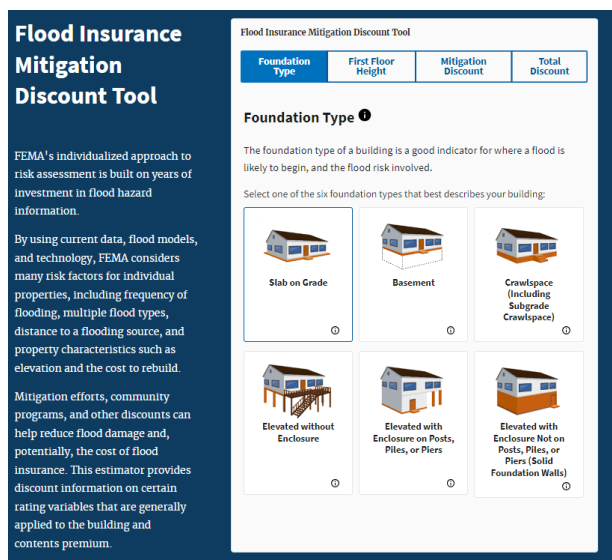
Flood Insurance Mitigation Discount Tool

FEMA's individualized approach to risk assessment is built on years of investment in flood hazard information.

By using current data, flood models, and technology, FEMA considers many risk factors for individual properties, including frequency of flooding, multiple flood types, distance to a flooding source, and property characteristics such as elevation and the cost to rebuild.

Mitigation efforts, community programs, and other discounts can help reduce flood damage and, potentially, the cost of flood insurance. This estimator provides discount information on certain rating variables that are generally applied to the building and contents premium.

Flood Insurance Mitigation Discount Tool

Foundation Type | First Floor Height | Mitigation Discount | Total Discount

Foundation Type ⓘ

The foundation type of a building is a good indicator for where a flood is likely to begin, and the flood risk involved.

Select one of the six foundation types that best describes your building:

Slab on Grade ⓘ

Basement ⓘ

Crawlspace (Including Subgrade Crawlspace) ⓘ

Elevated without Enclosure ⓘ

Elevated with Enclosure on Posts, Piles, or Piers ⓘ

Elevated with Enclosure Not on Posts, Piles, or Piers (Solid Foundation Walls) ⓘ